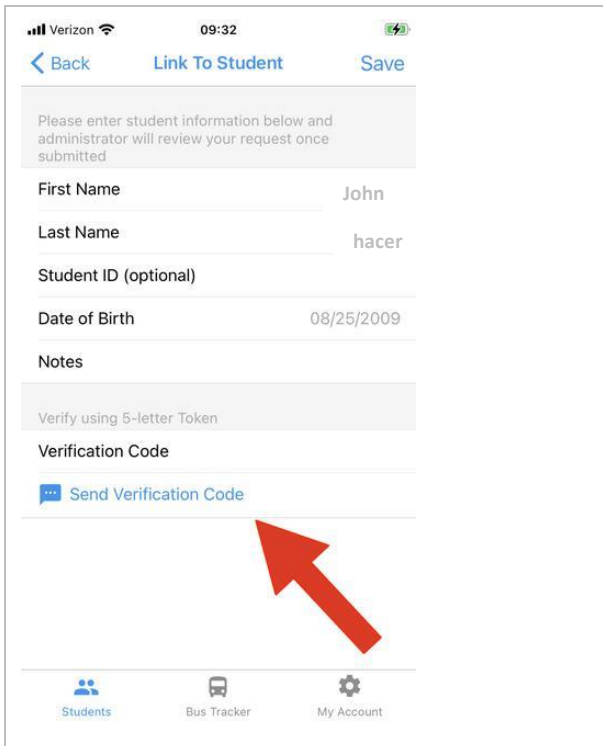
Verizon 09:32

Back Link To Student Save

Please enter student information below and administrator will review your request once submitted

First Name John

Last Name hacer

Student ID (optional)

Date of Birth 08/25/2009

Notes

Verify using 5-letter Token

Verification Code

Send Verification Code

Students Bus Tracker My Account